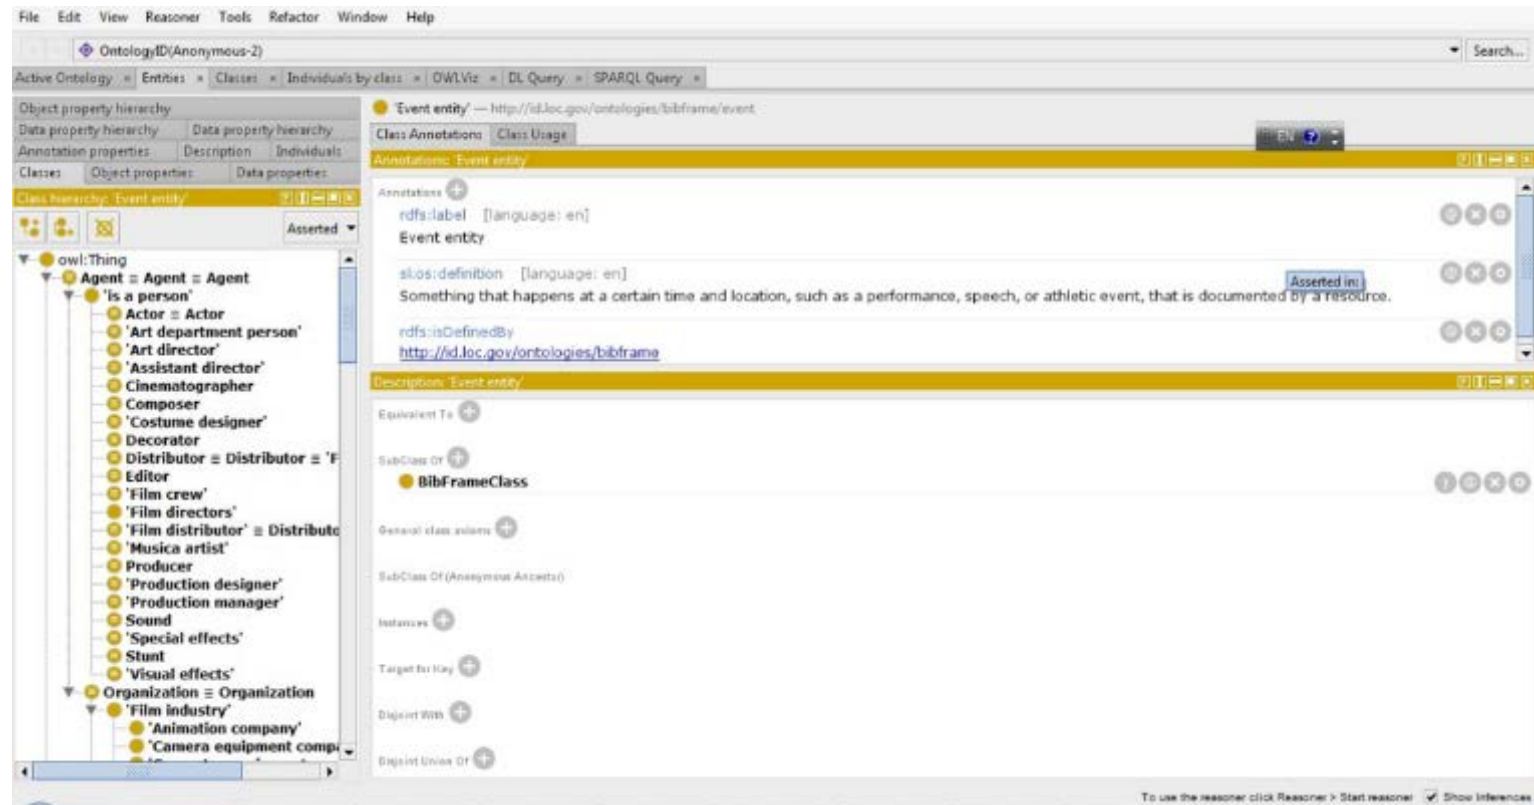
File Edit View Reasoner Tools Refactor Window Help

OntologyID(Anonymous-2)

Search...

Active Ontology × Entities × Classes × Individuals by class × OWLViz × DL Query × SPARQL Query ×

Object property hierarchy
Data property hierarchy | Data property hierarchy
Annotation properties | Description | Individuals
Classes | Object properties | Data properties

Class hierarchy: 'Event entity'

Asserted

owl:Thing
Agent ≡ Agent ≡ Agent
'is a person'
Actor ≡ Actor
'Art department person'
'Art director'
'Assistant director'
Cinematographer
Composer
'Costume designer'
Decorator
Distributor ≡ Distributor ≡ 'F
Editor
'Film crew'
'Film directors'
'Film distributor' ≡ Distributo
'Musica artist'
Producer
'Production designer'
'Production manager'
Sound
'Special effects'
Stunt
'Visual effects'
Organization ≡ Organization
'Film industry'
'Animation company'
'Camera equipment comp

'Event entity' — http://id.loc.gov/ontologies/bibframe/event

Class Annotations | Class Usage

EN

Annotations: 'Event entity'

Annotations
rdfs:label [language: en]
Event entity

sl:os:definition [language: en]
Something that happens at a certain time and location, such as a performance, speech, or athletic event, that is documented by a resource.

Asserted in:

rdfs:isDefinedBy
http://id.loc.gov/ontologies/bibframe

Description: 'Event entity'

Equivalent To

SubClass Of
BibFrameClass

General class axioms

SubClass Of (Anonymous Ancestor)

Instances

Target for Key

Disjoint With

Disjoint Union Of

To use the reasoner click Reasoner > Start reasoner  Show Inferences